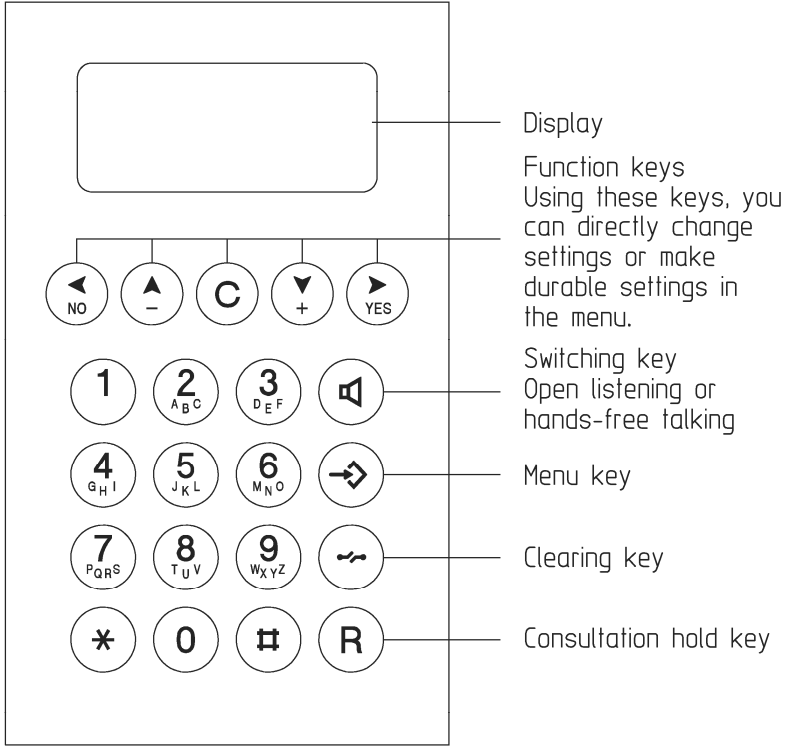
NO
–
C
+
YES
1
2 ABC
3 DEF
4 GHI
5 JKL
6 MNO
7 PQRS
8 TUV
9 WXYZ
*
0
#
R

Display

Function keys
Using these keys, you can directly change settings or make durable settings in the menu.

Switching key
Open listening or hands-free talking

Menu key

Clearing key

Consultation hold key